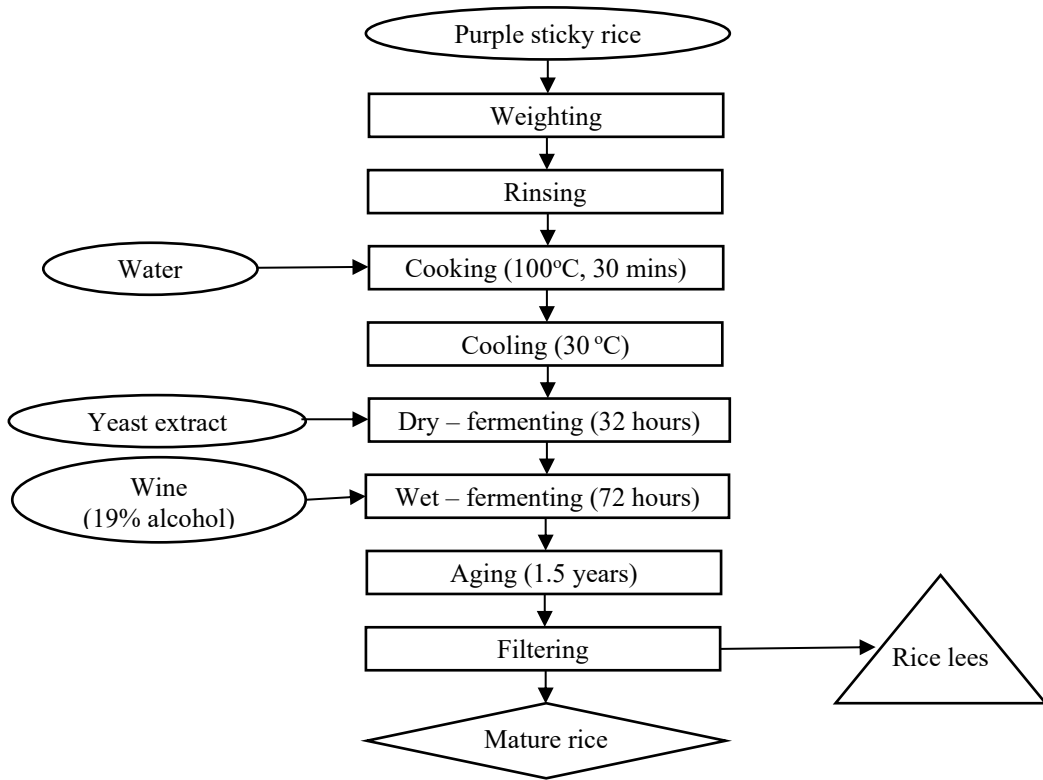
Purple sticky rice

Weighting

Rinsing

Water

Cooking (100$^{o}$C, 30 mins)

Cooling (30 $^{o}$C)

Yeast extract

Dry – fermenting (32 hours)

Wine (19% alcohol)

Wet – fermenting (72 hours)

Aging (1.5 years)

Filtering

Rice lees

Mature rice